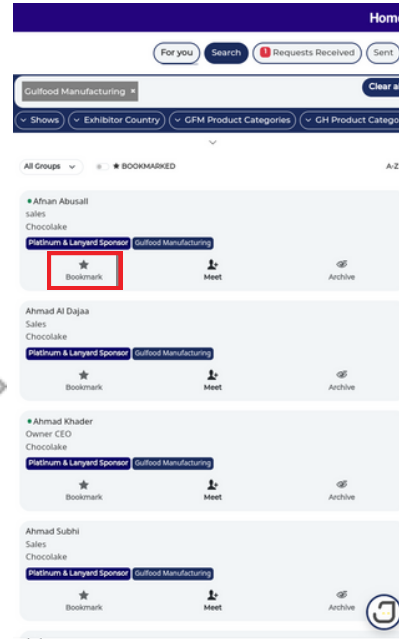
Home

For you | Search | ! Requests Received | Sent

Gulfood Manufacturing ×

Clear a

Shows | Exhibitor Country | GFM Product Categories | GH Product Catego

All Groups | ★ BOOKMARKED | A-Z

Afnan Abusall
sales
Chocolake
Platinum & Lanyard Sponsor | Gulfood Manufacturing
Bookmark | Meet | Archive

Ahmad Al Dajaa
Sales
Chocolake
Platinum & Lanyard Sponsor | Gulfood Manufacturing
Bookmark | Meet | Archive

Ahmad Khader
Owner CEO
Chocolake
Platinum & Lanyard Sponsor | Gulfood Manufacturing
Bookmark | Meet | Archive

Ahmad Subhi
Sales
Chocolake
Platinum & Lanyard Sponsor | Gulfood Manufacturing
Bookmark | Meet | Archive